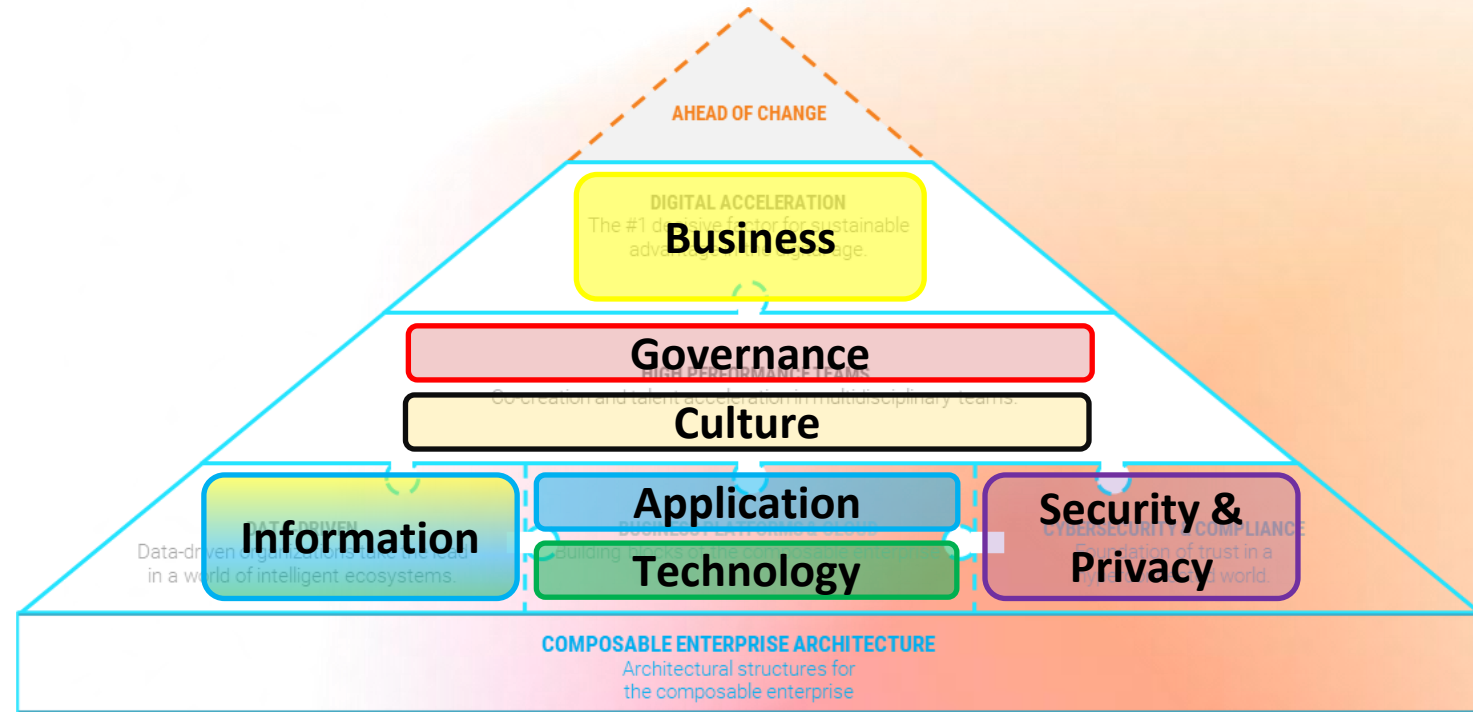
AHEAD OF CHANGE

DIGITAL ACCELERATION
The #1 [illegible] for sustainable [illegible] age.

Business

Governance

HIGH PERFORMANCE TEAMS
Co-creation and talent acceleration in multidisciplinary teams.

Culture

DATA DRIVEN
Data-driven organizations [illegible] in a world of intelligent ecosystems.

Information

BUSINESS PLATFORMS & CLOUD
Building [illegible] of the composable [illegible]

Application

Technology

CYBERSECURITY & COMPLIANCE
Foundation of trust in a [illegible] world.

Security & Privacy

COMPOSABLE ENTERPRISE ARCHITECTURE
Architectural structures for the composable enterprise